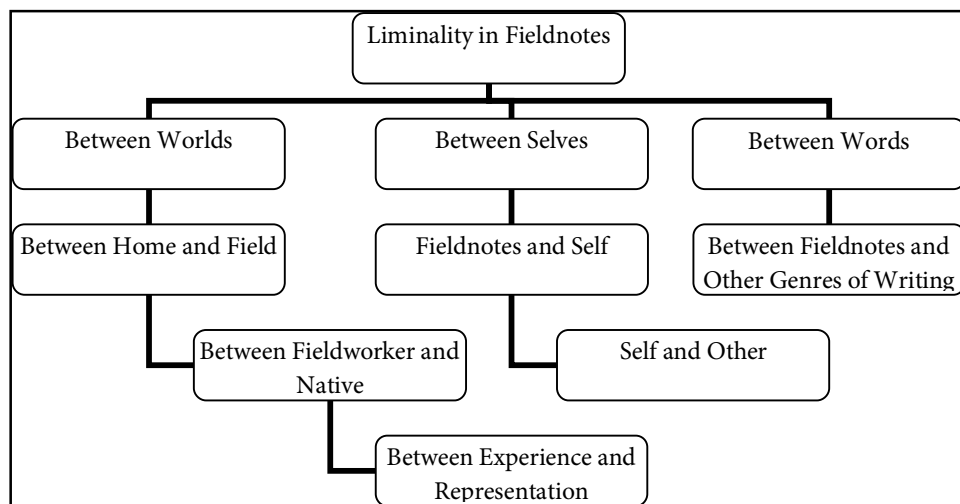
Liminality in Fieldnotes

Between Worlds

Between Selves

Between Words

Between Home and Field

Fieldnotes and Self

Between Fieldnotes and Other Genres of Writing

Between Fieldworker and Native

Self and Other

Between Experience and Representation